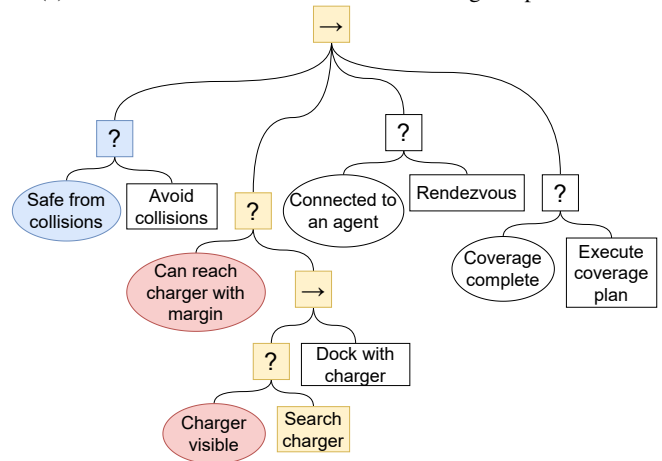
→

?

Safe from collisions

Avoid collisions

?

Can reach charger with margin

→

?

Charger visible

Search charger

Dock with charger

?

Connected to an agent

Rendezvous

?

Coverage complete

Execute coverage plan